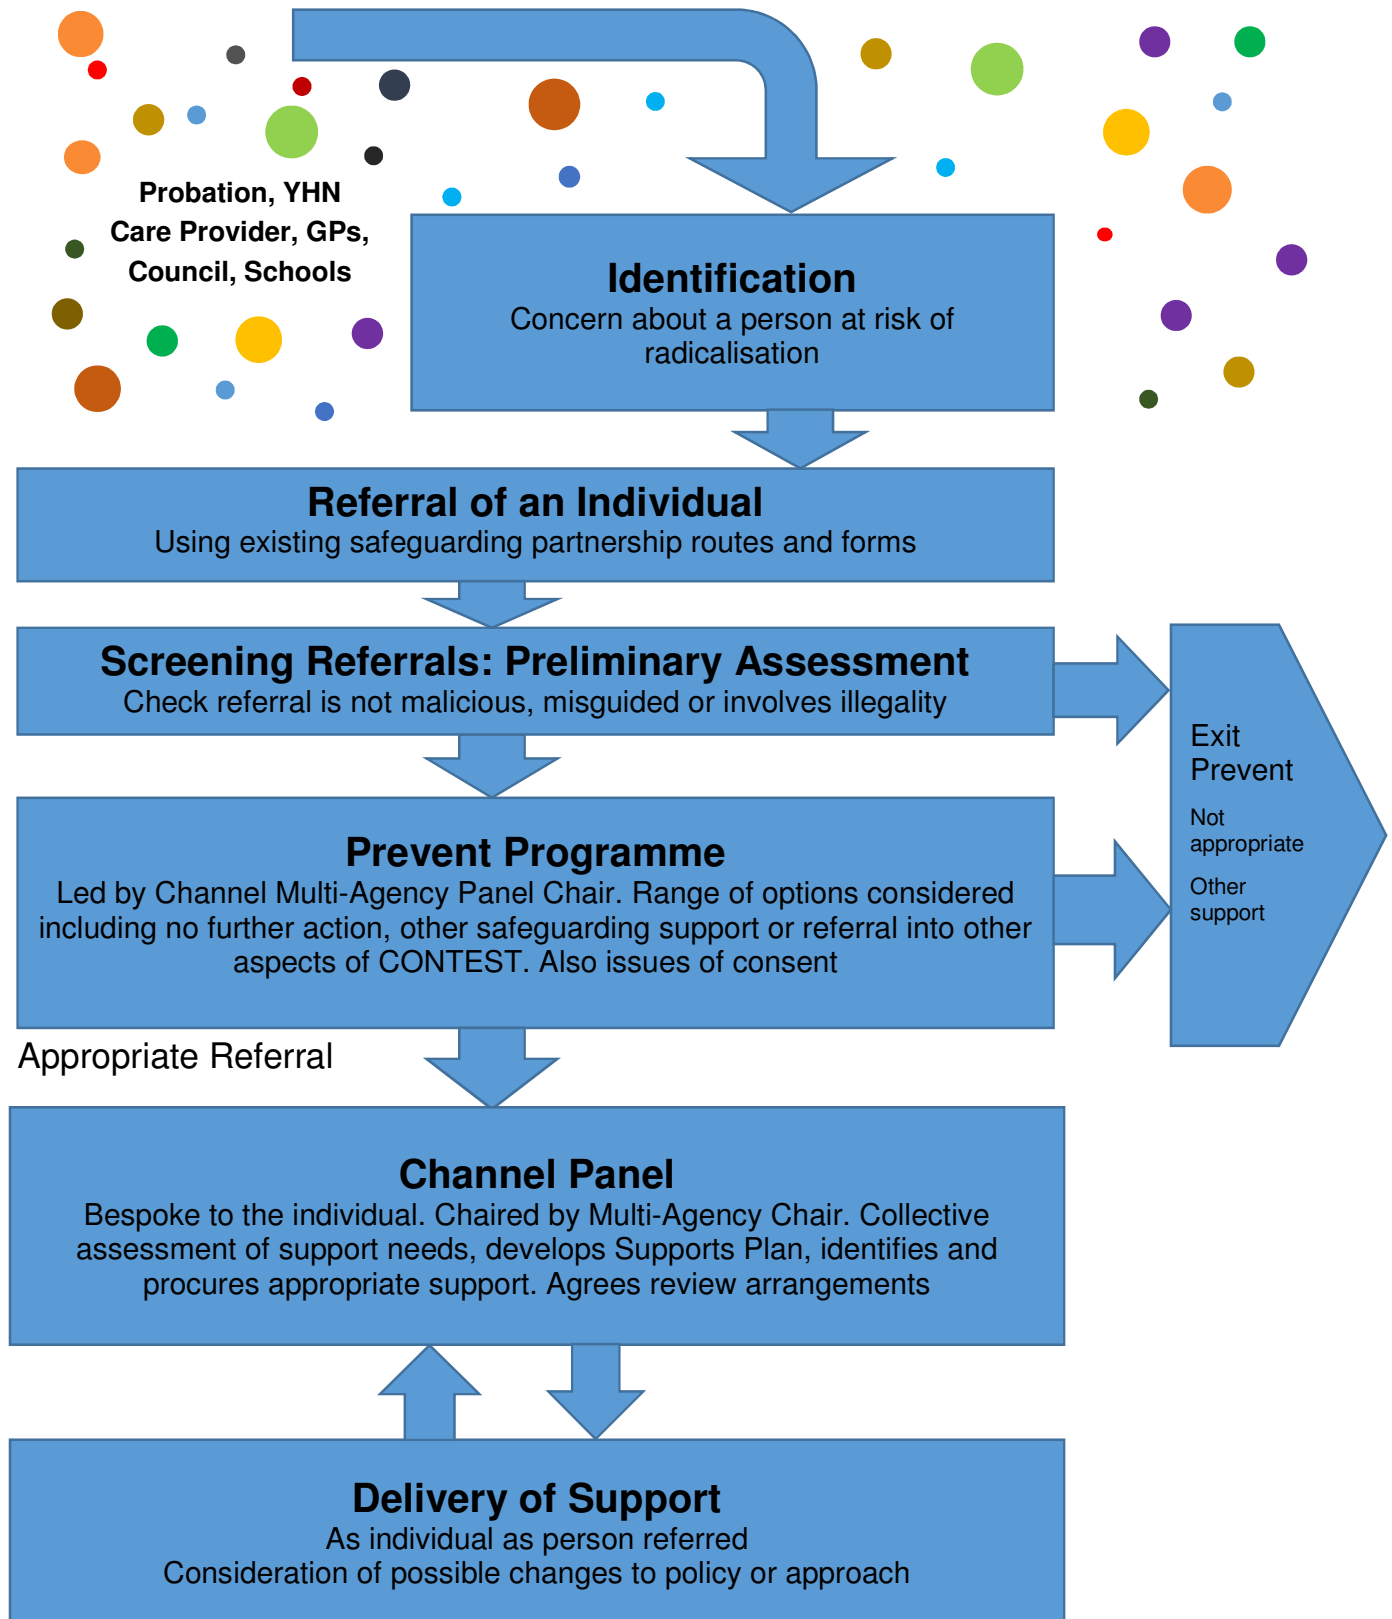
Probation, YHN Care Provider, GPs, Council, Schools

Identification
Concern about a person at risk of radicalisation

Referral of an Individual
Using existing safeguarding partnership routes and forms

Screening Referrals: Preliminary Assessment
Check referral is not malicious, misguided or involves illegality

Exit Prevent

Not appropriate

Other support

Prevent Programme
Led by Channel Multi-Agency Panel Chair. Range of options considered including no further action, other safeguarding support or referral into other aspects of CONTEST. Also issues of consent

Appropriate Referral

Channel Panel
Bespoke to the individual. Chaired by Multi-Agency Chair. Collective assessment of support needs, develops Supports Plan, identifies and procures appropriate support. Agrees review arrangements

Delivery of Support
As individual as person referred
Consideration of possible changes to policy or approach